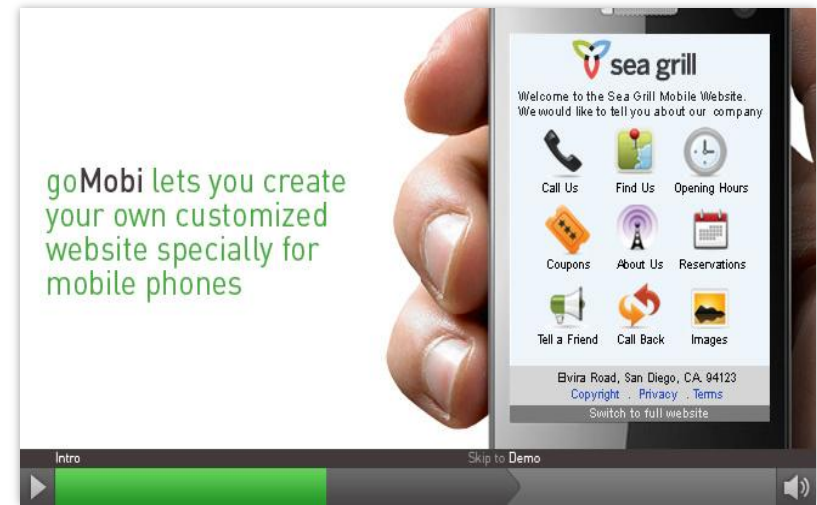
goMobi lets you create your own customized website specially for mobile phones

sea grill

Welcome to the Sea Grill Mobile Website. We would like to tell you about our company

Call Us
Find Us
Opening Hours
Coupons
About Us
Reservations
Tell a Friend
Call Back
Images

Elvira Road, San Diego, CA. 94123
Copyright . Privacy . Terms
Switch to full website

Intro
Skip to Demo